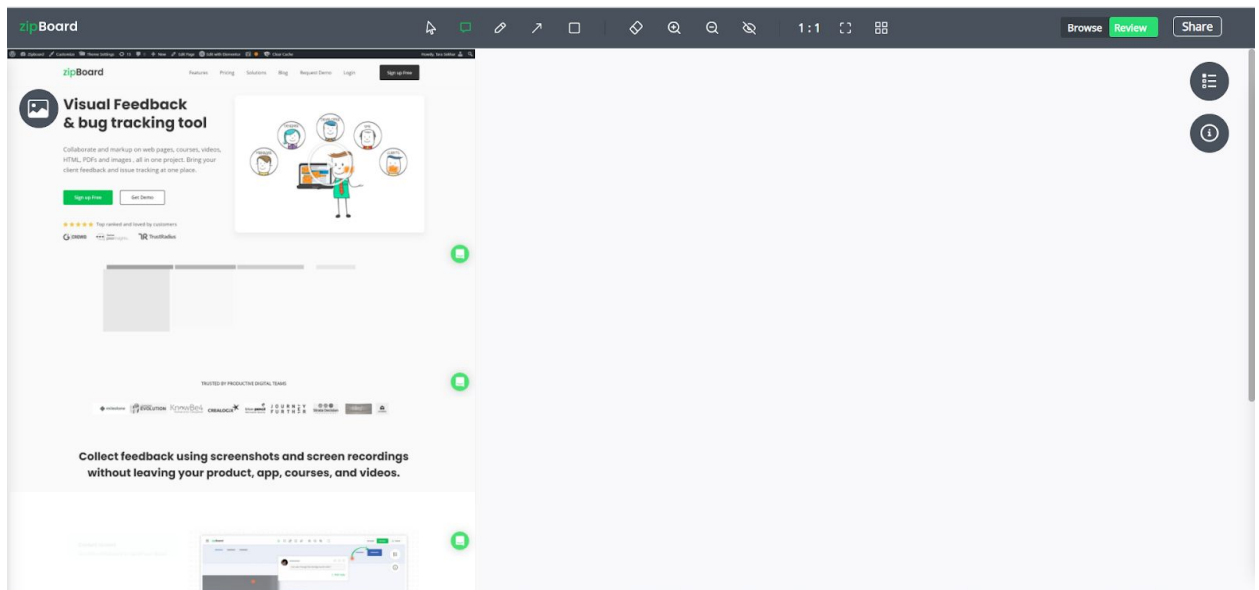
zipBoard

1:1

Browse Review Share

zipBoard Features Pricing Solutions Blog Request Demo Login Sign up Free

Visual Feedback & bug tracking tool

Collaborate and markup on web pages, courses, videos, HTML, PDFs and images , all in one project. Bring your client feedback and issue tracking at one place.

Sign up Free Get Demo

Top ranked and loved by customers

crowd TrustRadius

TRUSTED BY PRODUCTIVE DIGITAL TEAMS

EVOLUTION KnowBe4 CRALOGIX JOURNEY FURTHER

Collect feedback using screenshots and screen recordings without leaving your product, app, courses, and videos.